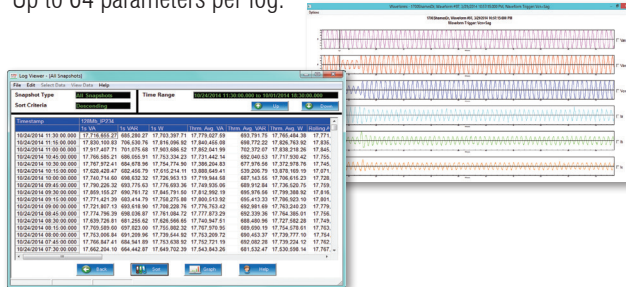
Up to 64 parameters per log.

Log Viewer - (All Snapshots)
File Edit Select Data View Data Help
Snapshot Type All Snapshots
Sort Criteria Descending
Time Range 10/24/2014 11:30:00.000 to 10/01/2014 10:30:00.000
Up Down

| Timestamp | 1s VA | 1s VAR | 1s W | Thrm. Avg. VA | Thrm. Avg. VAR | Thrm. Avg. W | Rolling A |
|---|---|---|---|---|---|---|---|
| 10/24/2014 11:30:00.000 | 17,716,655.27 | 685,288.27 | 17,703,397.71 | 17,779,027.59 | 693,791.75 | 17,765,484.39 | 17,771 |
| 10/24/2014 11:15:00.000 | 17,830,100.83 | 706,530.76 | 17,816,096.92 | 17,840,456.09 | 698,772.22 | 17,826,763.92 | 17,836 |
| 10/24/2014 11:00:00.000 | 17,917,407.71 | 701,075.68 | 17,903,686.52 | 17,852,641.99 | 702,372.07 | 17,838,218.26 | 17,845 |
| 10/24/2014 10:45:00.000 | 17,766,585.21 | 686,055.91 | 17,753,334.23 | 17,731,442.14 | 692,040.53 | 17,717,930.42 | 17,755 |
| 10/24/2014 10:30:00.000 | 17,787,972.41 | 684,678.96 | 17,774,774.90 | 17,389,204.83 | 677,976.56 | 17,372,978.76 | 17,744 |
| 10/24/2014 10:15:00.000 | 17,628,420.47 | 682,456.79 | 17,615,214.11 | 13,888,649.41 | 539,206.79 | 13,878,165.19 | 17,071 |
| 10/24/2014 10:00:00.000 | 17,740,714.60 | 698,632.32 | 17,726,953.13 | 17,719,944.58 | 687,143.55 | 17,706,615.23 | 17,728 |
| 10/24/2014 09:45:00.000 | 17,790,226.32 | 693,775.63 | 17,776,693.36 | 17,749,936.06 | 689,912.84 | 17,736,520.75 | 17,769 |
| 10/24/2014 09:30:00.000 | 17,859,155.27 | 690,761.72 | 17,845,791.50 | 17,812,992.19 | 695,976.56 | 17,799,388.92 | 17,816 |
| 10/24/2014 09:15:00.000 | 17,771,421.39 | 683,414.79 | 17,758,275.88 | 17,800,513.92 | 695,413.33 | 17,786,923.10 | 17,801 |
| 10/24/2014 09:00:00.000 | 17,721,807.13 | 693,618.90 | 17,708,228.76 | 17,776,763.42 | 692,981.69 | 17,763,240.23 | 17,779 |
| 10/24/2014 08:45:00.000 | 17,774,796.39 | 698,036.97 | 17,761,084.72 | 17,777,873.29 | 692,339.36 | 17,764,385.01 | 17,766 |
| 10/24/2014 08:30:00.000 | 17,639,726.81 | 681,255.62 | 17,626,566.65 | 17,740,547.51 | 688,490.96 | 17,727,562.28 | 17,749 |
| 10/24/2014 08:15:00.000 | 17,765,589.60 | 697,623.00 | 17,755,882.32 | 17,767,978.95 | 689,650.19 | 17,754,678.01 | 17,763 |
| 10/24/2014 08:00:00.000 | 17,763,806.84 | 691,209.96 | 17,739,644.92 | 17,763,029.72 | 690,453.37 | 17,739,777.10 | 17,754 |
| 10/24/2014 07:45:00.000 | 17,766,847.41 | 684,541.89 | 17,753,638.92 | 17,752,721.19 | 692,082.28 | 17,739,224.12 | 17,762 |
| 10/24/2014 07:30:00.000 | 17,662,204.10 | 664,442.87 | 17,649,702.39 | 17,543,843.26 | 681,532.47 | 17,530,598.14 | 17,767 |

Back Edit Graph Help